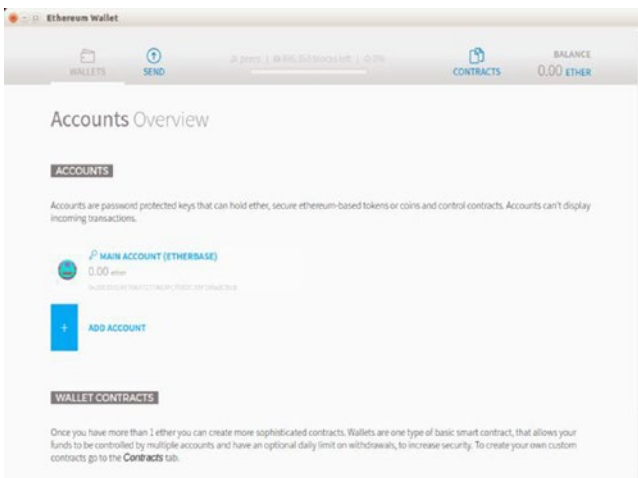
Ethereum Wallet

WALLETS

SEND

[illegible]

CONTRACTS

BALANCE
0.00 ETHER

Accounts Overview

ACCOUNTS

Accounts are password protected keys that can hold ether, secure ethereum-based tokens or coins and control contracts. Accounts can't display incoming transactions.

MAIN ACCOUNT (ETHERBASE)
0.00 ether
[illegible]

+ ADD ACCOUNT

WALLET CONTRACTS

Once you have more than 1 ether you can create more sophisticated contracts. Wallets are one type of basic smart contract, that allows your funds to be controlled by multiple accounts and have an optional daily limit on withdrawals, to increase security. To create your own custom contracts go to the Contracts tab.